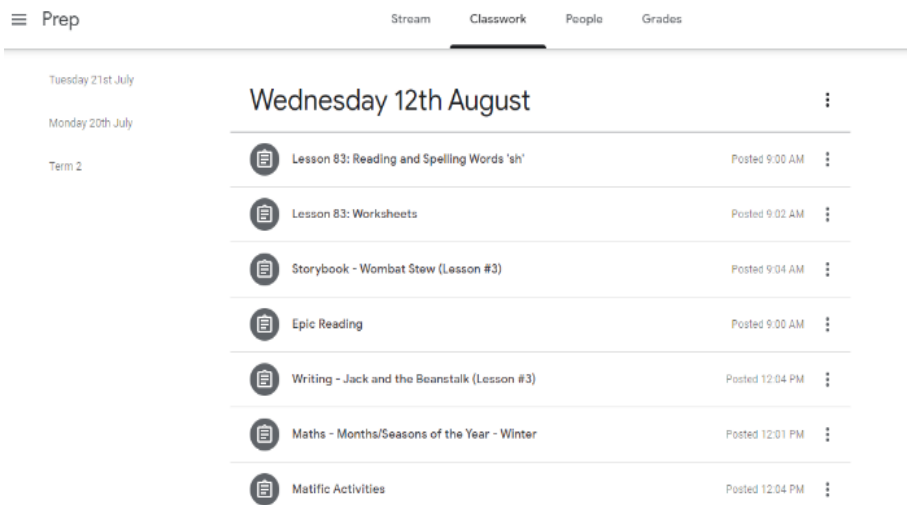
Prep

Stream Classwork People Grades

Tuesday 21st July

Monday 20th July

Term 2

Wednesday 12th August

Lesson 83: Reading and Spelling Words 'sh' Posted 9:00 AM

Lesson 83: Worksheets Posted 9:02 AM

Storybook - Wombat Stew (Lesson #3) Posted 9:04 AM

Epic Reading Posted 9:00 AM

Writing - Jack and the Beanstalk (Lesson #3) Posted 12:04 PM

Maths - Months/Seasons of the Year - Winter Posted 12:01 PM

Matific Activities Posted 12:04 PM